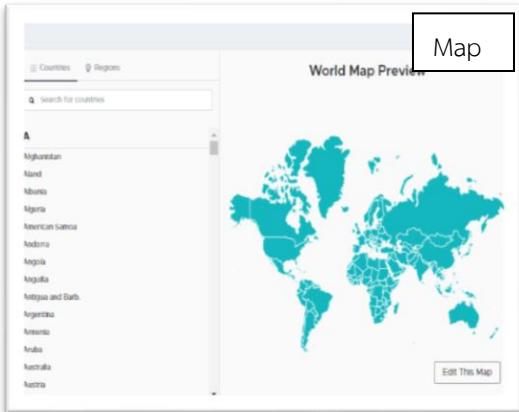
Map

Countries Regions

Search for countries

A

Afghanistan

Aland

Albania

Algeria

American Samoa

Andorra

Angola

Anguilla

Antigua and Barb.

Argentina

Armenia

Aruba

Australia

Austria

World Map Preview

Edit This Map